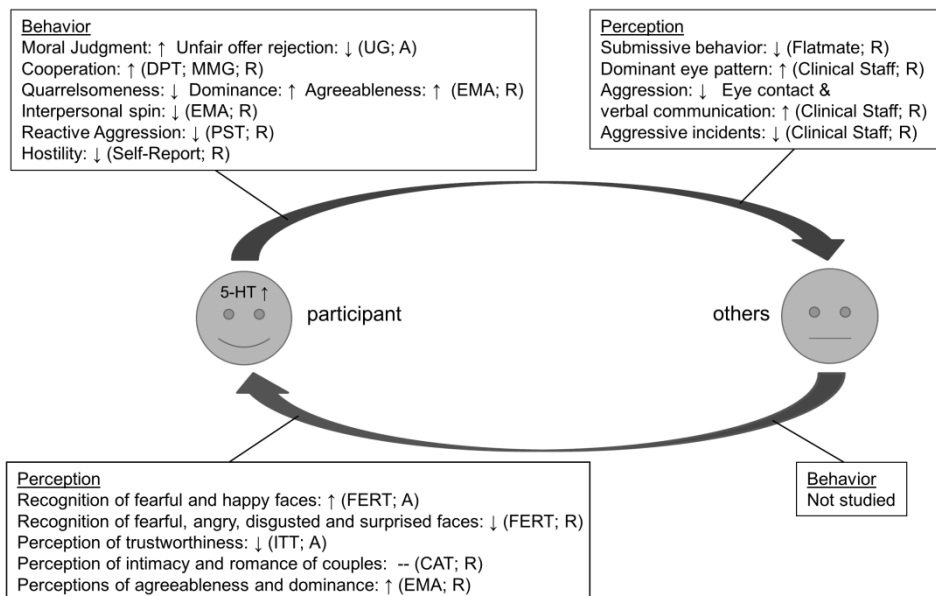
Behavior
Moral Judgment: ↑ Unfair offer rejection: ↓ (UG; A)
Cooperation: ↑ (DPT; MMG; R)
Quarrelsomeness: ↓ Dominance: ↑ Agreeableness: ↑ (EMA; R)
Interpersonal spin: ↓ (EMA; R)
Reactive Aggression: ↓ (PST; R)
Hostility: ↓ (Self-Report; R)

Perception
Submissive behavior: ↓ (Flatmate; R)
Dominant eye pattern: ↑ (Clinical Staff; R)
Aggression: ↓ Eye contact & verbal communication: ↑ (Clinical Staff; R)
Aggressive incidents: ↓ (Clinical Staff; R)

5-HT ↑

participant

others

Perception
Recognition of fearful and happy faces: ↑ (FERT; A)
Recognition of fearful, angry, disgusted and surprised faces: ↓ (FERT; R)
Perception of trustworthiness: ↓ (ITT; A)
Perception of intimacy and romance of couples: -- (CAT; R)
Perceptions of agreeableness and dominance: ↑ (EMA; R)

Behavior
Not studied